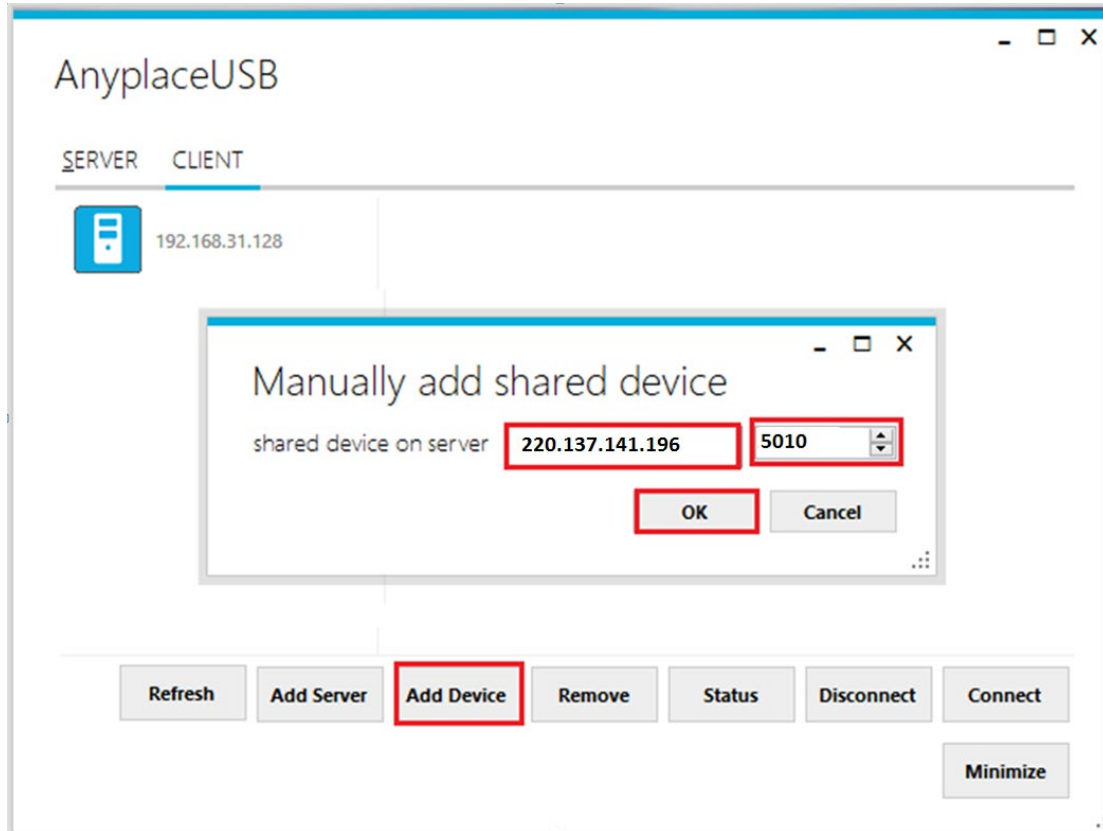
AnyplaceUSB

SERVER CLIENT

192.168.31.128

Manually add shared device

shared device on server 220.137.141.196 5010

OK Cancel

Refresh Add Server Add Device Remove Status Disconnect Connect

Minimize